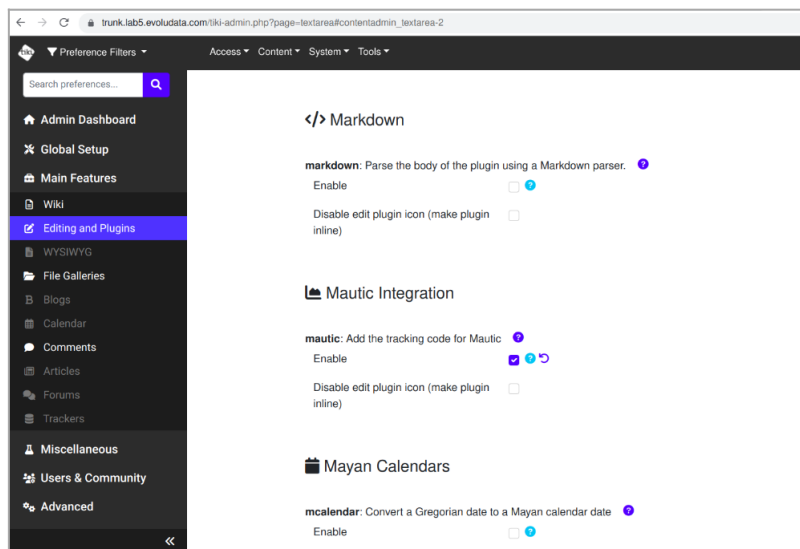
trunk.lab5.evoludata.com/tiki-admin.php?page=textarea#contentadmin_textarea-2

Preference Filters
Access Content System Tools

Search preferences...

Admin Dashboard
Global Setup
Main Features
Wiki
Editing and Plugins
WYSIWYG
File Galleries
Blogs
Calendar
Comments
Articles
Forums
Trackers
Miscellaneous
Users & Community
Advanced

Markdown

markdown: Parse the body of the plugin using a Markdown parser.
Enable
Disable edit plugin icon (make plugin inline)

Mautic Integration

mautic: Add the tracking code for Mautic
Enable
Disable edit plugin icon (make plugin inline)

Mayan Calendars

mcalendar: Convert a Gregorian date to a Mayan calendar date
Enable